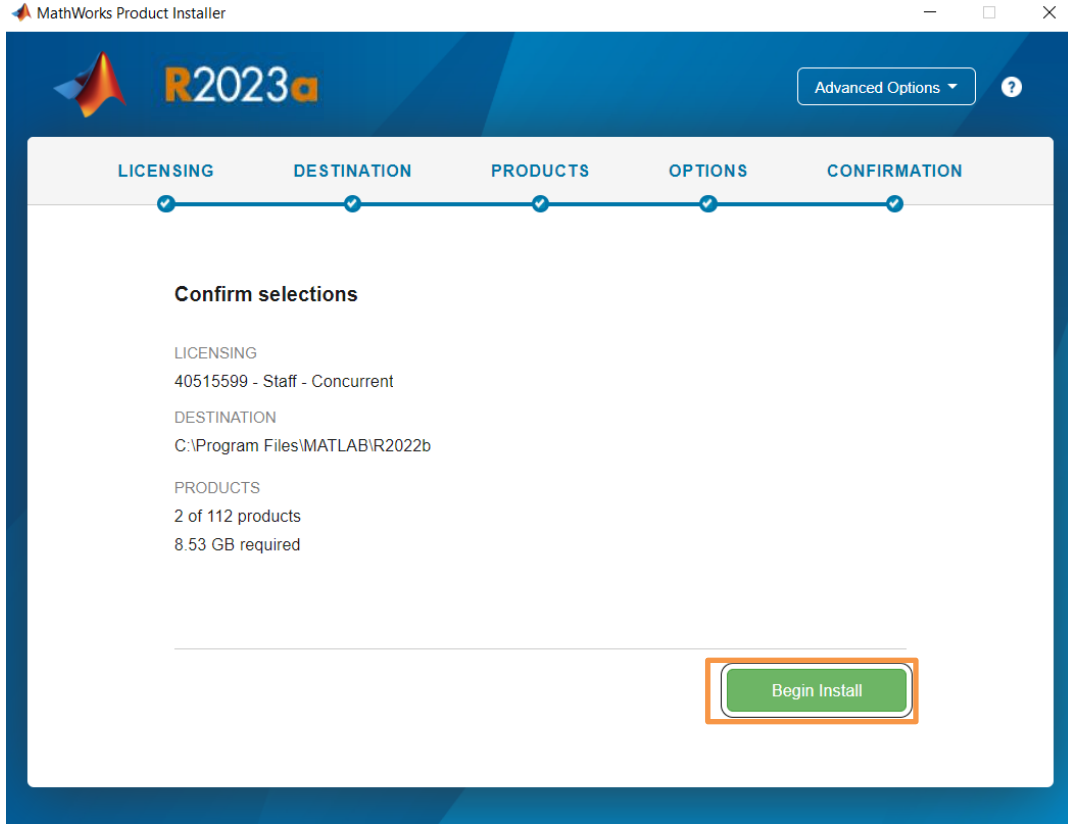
MathWorks Product Installer

R2023a

Advanced Options ▾

?

LICENSING DESTINATION PRODUCTS OPTIONS CONFIRMATION

Confirm selections

LICENSING
40515599 - Staff - Concurrent

DESTINATION
C:\Program Files\MATLAB\R2022b

PRODUCTS
2 of 112 products
8.53 GB required

Begin Install